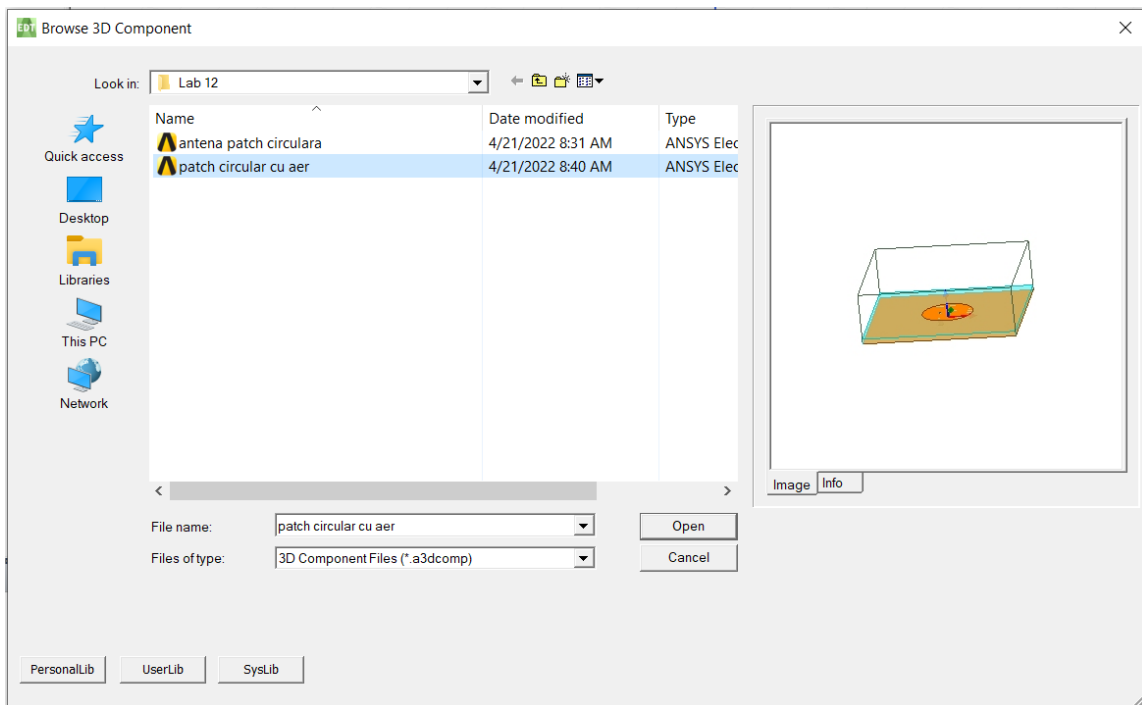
Browse 3D Component

Look in: Lab 12

Quick access
Desktop
Libraries
This PC
Network

| Name | Date modified | Type |
|---|---|---|
| antena patch circulara | 4/21/2022 8:31 AM | ANSYS Elec |
| patch circular cu aer | 4/21/2022 8:40 AM | ANSYS Elec |

Image Info

File name: patch circular cu aer
Files of type: 3D Component Files (*.a3dcomp)

Open
Cancel

PersonalLib UserLib SysLib